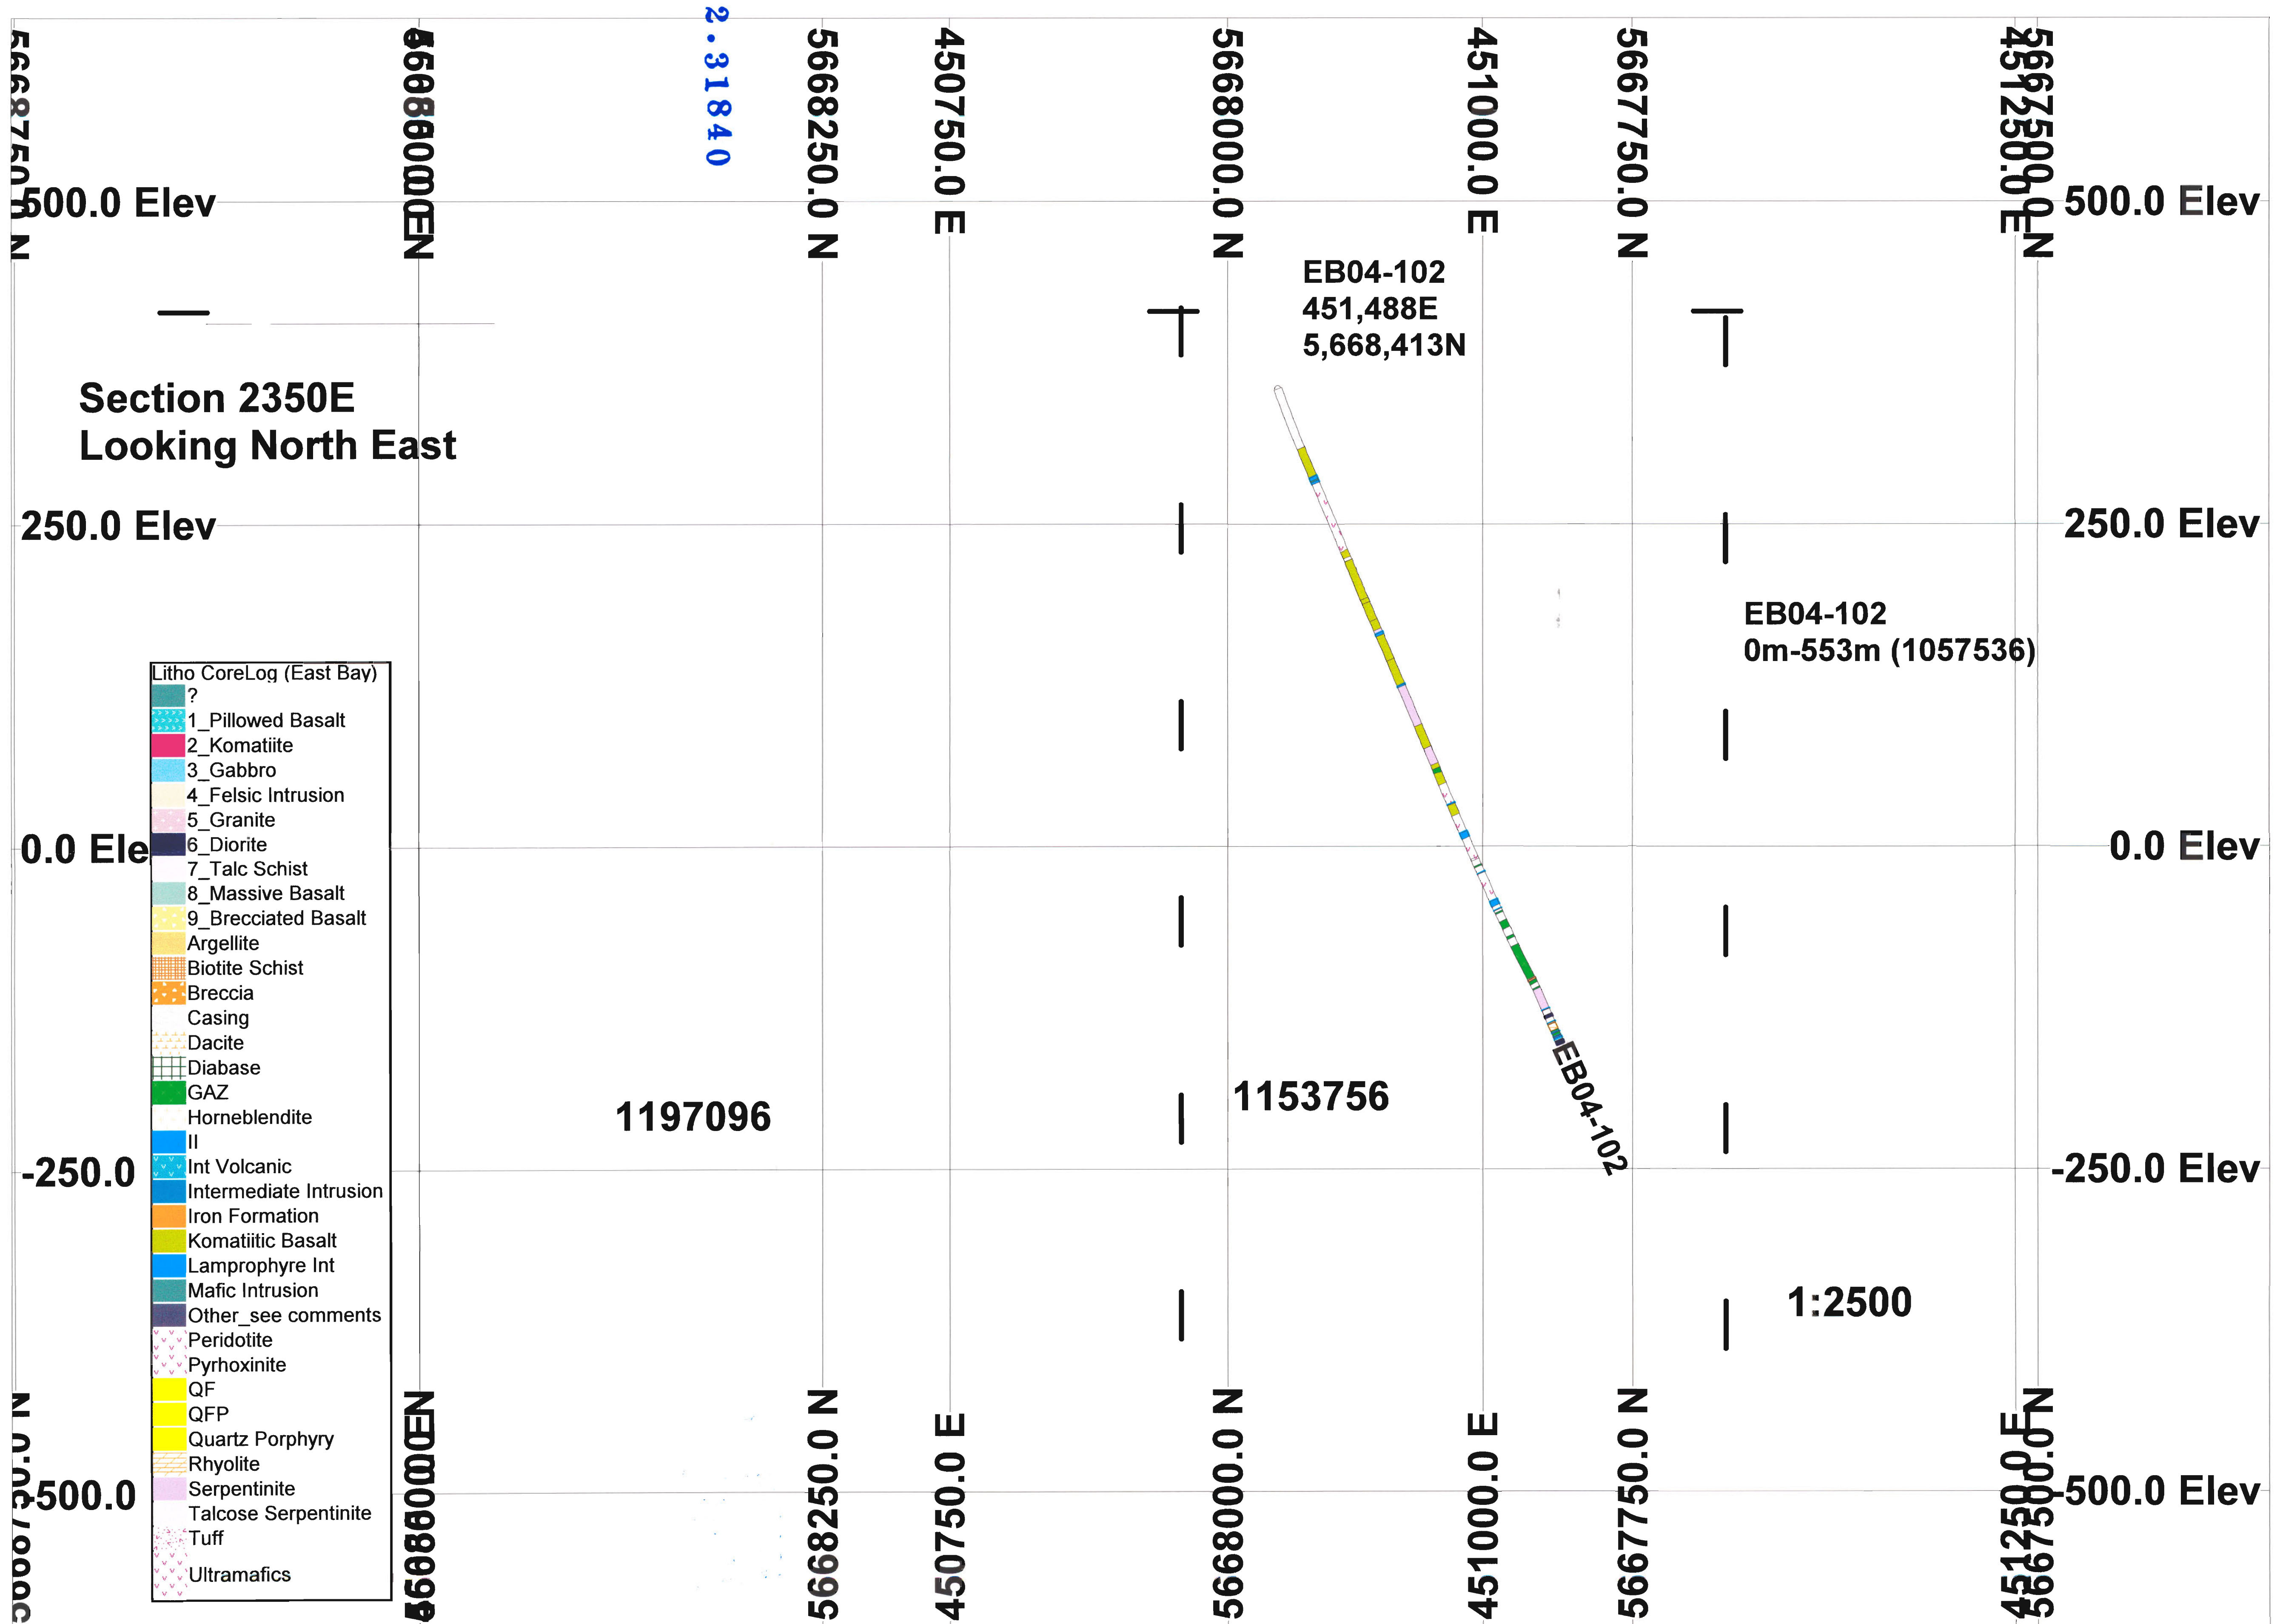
5668750.0 N
4566850000EN
2.31840
5668250.0 N
450750.0 E
5668000.0 N
451000.0 E
5667750.0 N
451250.0 E 5667500.0 N

500.0 Elev
500.0 Elev

EB04-102
451,488E
5,668,413N

Section 2350E
Looking North East

250.0 Elev
250.0 Elev

EB04-102
0m-553m (1057536)

Litho CoreLog (East Bay)
?
1_Pillowed Basalt
2_Komatiite
3_Gabbro
4_Felsic Intrusion
5_Granite
6_Diorite
7_Talc Schist
8_Massive Basalt
9_Brecciated Basalt
Argellite
Biotite Schist
Breccia
Casing
Dacite
Diabase
GAZ
Horneblendite
II
Int Volcanic
Intermediate Intrusion
Iron Formation
Komatiitic Basalt
Lamprophyre Int
Mafic Intrusion
Other_see comments
Peridotite
Pyrhoxinite
QF
QFP
Quartz Porphyry
Rhyolite
Serpentinite
Talcose Serpentinite
Tuff
Ultramafics

0.0 Ele
0.0 Elev

EB04-102

1197096
1153756

-250.0
-250.0 Elev

1:2500

-500.0
-500.0 Elev

5668750.0 N
4566850000EN
5668250.0 N
450750.0 E
5668000.0 N
451000.0 E
5667750.0 N
451250.0 E 5667500.0 N